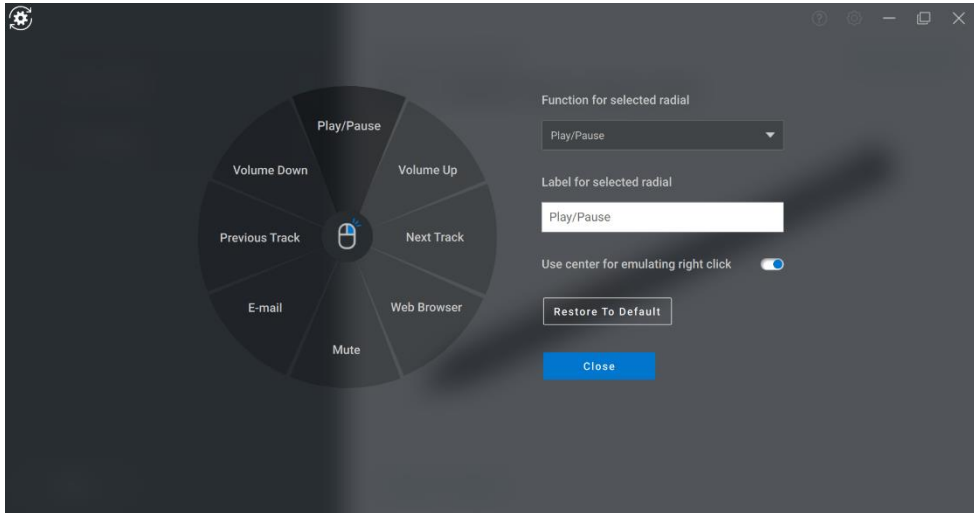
Play/Pause

Volume Up

Next Track

Web Browser

Mute

E-mail

Previous Track

Volume Down

Function for selected radial

Play/Pause

Label for selected radial

Play/Pause

Use center for emulating right click

Restore To Default

Close